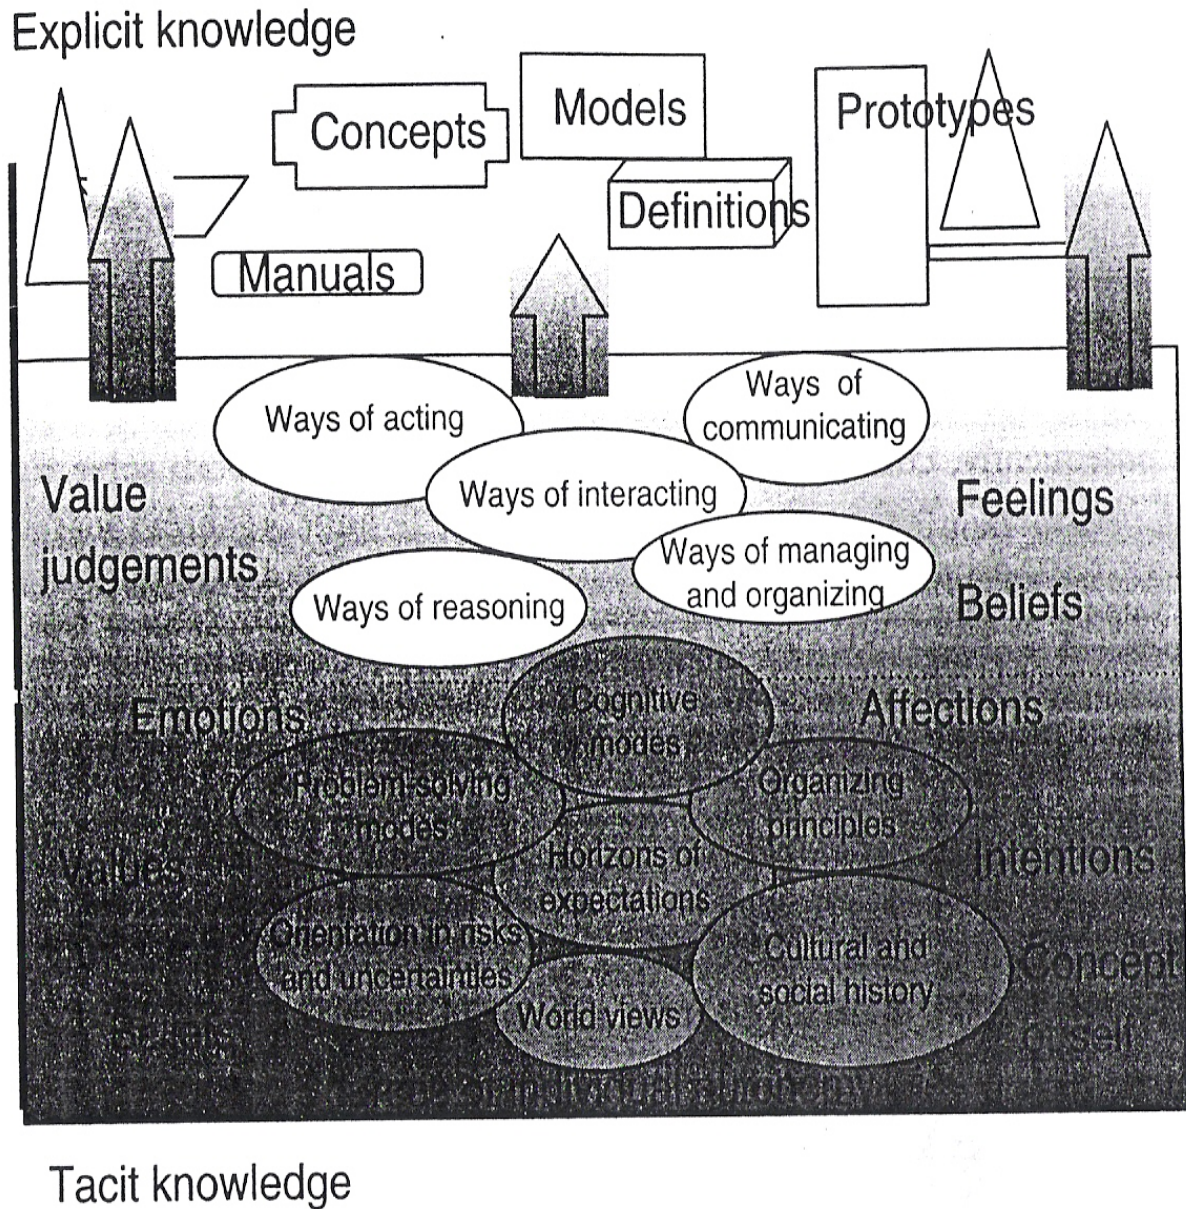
Explicit knowledge

Concepts

Models

Prototypes

Definitions

Manuals

Ways of acting

Ways of communicating

Ways of interacting

Value judgements

Feelings

Ways of managing and organizing

Ways of reasoning

Beliefs

Emotions

Cognitive modes

Affections

Problem-solving modes

Organizing principles

Values

Horizons of expectations

Intentions

Orientation in risks and uncertainties

Cultural and social history

Concept of self

World views

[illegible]

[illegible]

Tacit knowledge